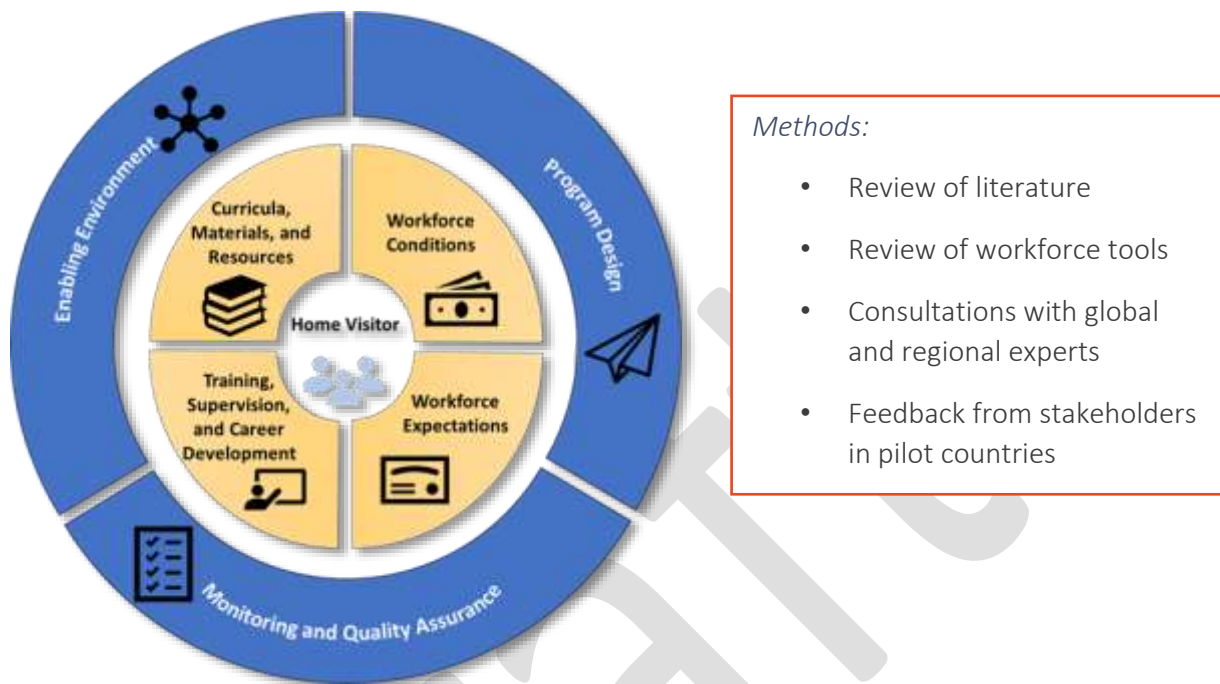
Enabling Environment

Program Design

Monitoring and Quality Assurance

Curricula, Materials, and Resources

Workforce Conditions

Home Visitor

Training, Supervision, and Career Development

Workforce Expectations

*Methods:*

- Review of literature
- Review of workforce tools
- Consultations with global and regional experts
- Feedback from stakeholders in pilot countries